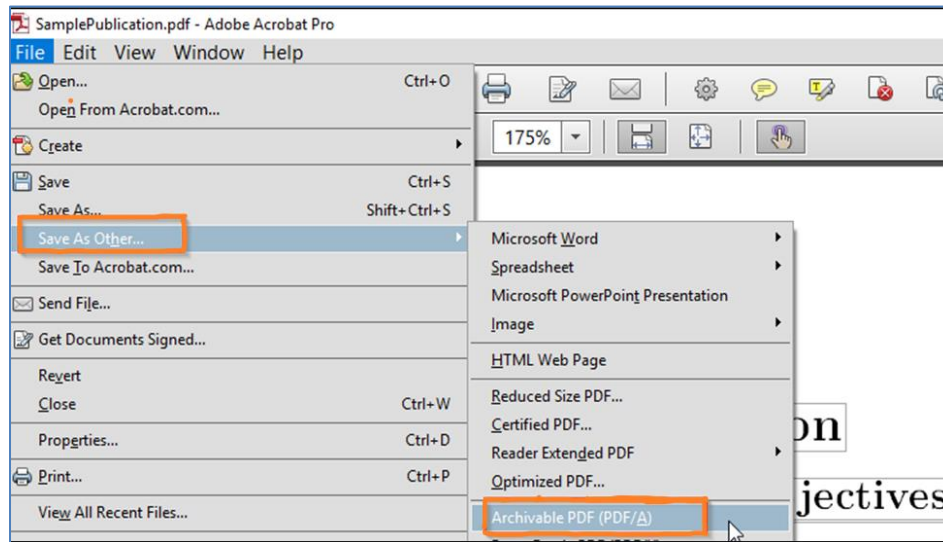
SamplePublication.pdf - Adobe Acrobat Pro

File Edit View Window Help

Open... Ctrl+O
Open From Acrobat.com...
Create
Save Ctrl+S
Save As... Shift+Ctrl+S
Save As Other...
Save To Acrobat.com...
Send File...
Get Documents Signed...
Revert
Close Ctrl+W
Properties... Ctrl+D
Print... Ctrl+P
View All Recent Files...

175%

Microsoft Word
Spreadsheet
Microsoft PowerPoint Presentation
Image
HTML Web Page
Reduced Size PDF...
Certified PDF...
Reader Extended PDF
Optimized PDF...
Archivable PDF (PDF/A)

on
jectives